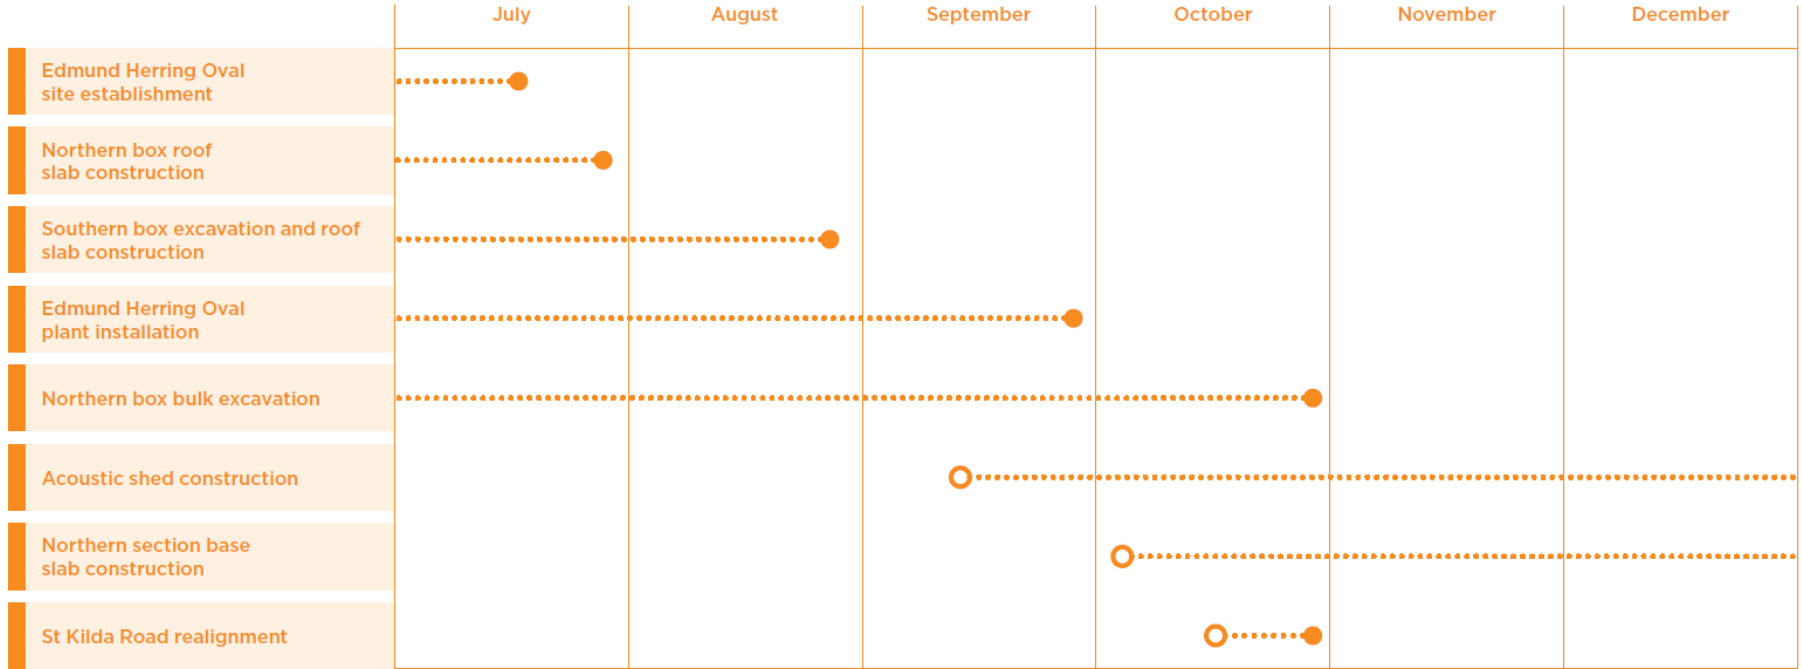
| | July | August | September | October | November | December |
|---|---|---|---|---|---|---|
| Edmund Herring Oval site establishment | | | | | | |
| Northern box roof slab construction | | | | | | |
| Southern box excavation and roof slab construction | | | | | | |
| Edmund Herring Oval plant installation | | | | | | |
| Northern box bulk excavation | | | | | | |
| Acoustic shed construction | | | | | | |
| Northern section base slab construction | | | | | | |
| St Kilda Road realignment | | | | | | |